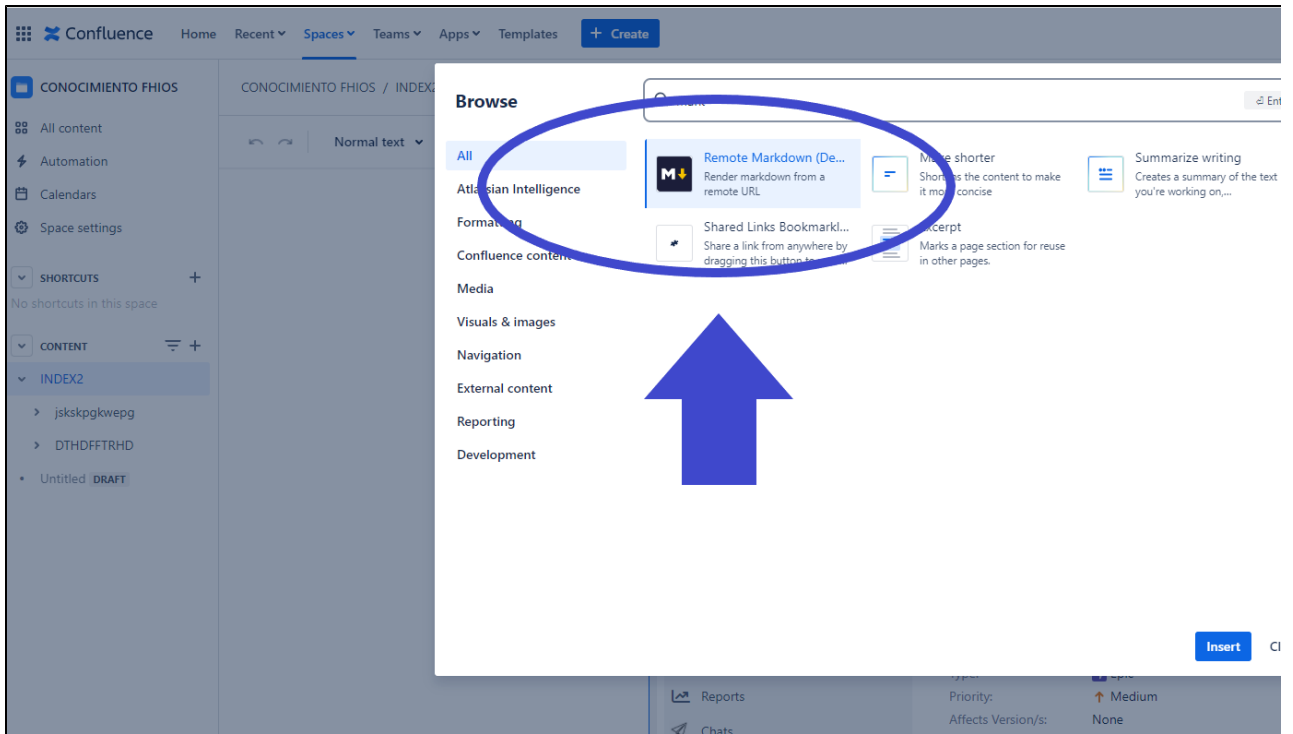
Confluence Home Recent Spaces Teams Apps Templates + Create

CONOCIMIENTO FHIOS

All content
Automation
Calendars
Space settings

SHORTCUTS
No shortcuts in this space

CONTENT
INDEX2
jskskpgkwepg
DTHDFFTRHD
Untitled DRAFT

CONOCIMIENTO FHIOS / INDEX2

Normal text

Browse

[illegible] Ent

All
Atlassian Intelligence
Formatting
Confluence content
Media
Visuals & images
Navigation
External content
Reporting
Development

Remote Markdown (De...
Render markdown from a remote URL

Make shorter
Shortens the content to make it more concise

Summarize writing
Creates a summary of the text you're working on,...

Shared Links Bookmarkl...
Share a link from anywhere by dragging this button to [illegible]

Excerpt
Marks a page section for reuse in other pages.

Insert Cl

Reports
Chats
Priority: Medium
Affects Version/s: None